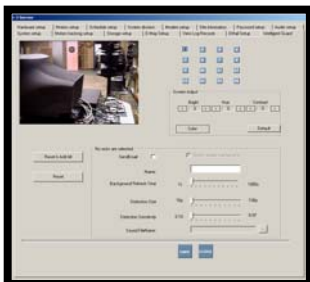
Hardware setup | Window setup | Schedule setup | Screen division | Modem setup | Site Information | Password setup | Audio setup
System setup | Motion tracking setup | Storage setup | E-Map Setup | User Log Recorder | EMail Setup | Intelligent Guard

Screen Adjust
Bright
Hue
Contrast
Color
Default

No zone are selected
SendEmail
Name
Background Refresh Time
Distinction Size
Distinction Sensitivity
Sound Notification

Reset & Add All
Reset

Apply
Cancel